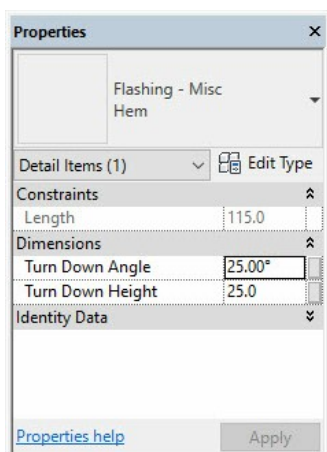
Properties ×

Flashing - Misc Hem

Detail Items (1) Edit Type

| Constraints | |
|---|---|
| Length | 115.0 |
| Dimensions | |
| Turn Down Angle | 25.00° |
| Turn Down Height | 25.0 |
| Identity Data | |

Properties help Apply